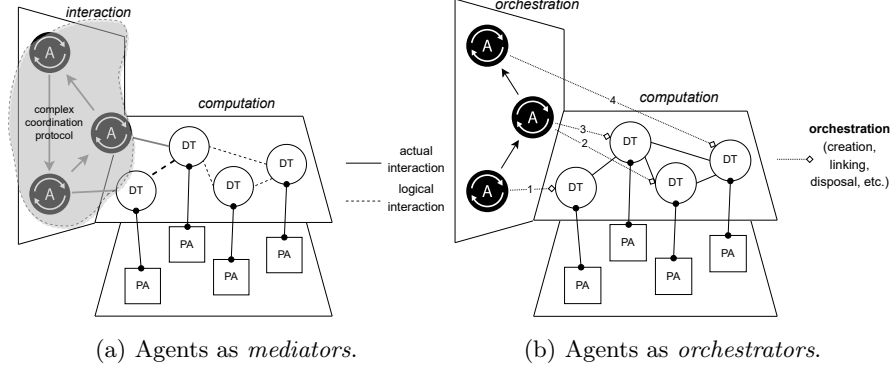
interaction

A

complex coordination protocol

A

A

computation

DT

DT

DT

DT

actual interaction

logical interaction

PA

PA

PA

PA

(a) Agents as *mediators*.

orchestration

A

A

A

4

computation

3

2

1

DT

DT

DT

DT

orchestration (creation, linking, disposal, etc.)

PA

PA

PA

PA

(b) Agents as *orchestrators*.